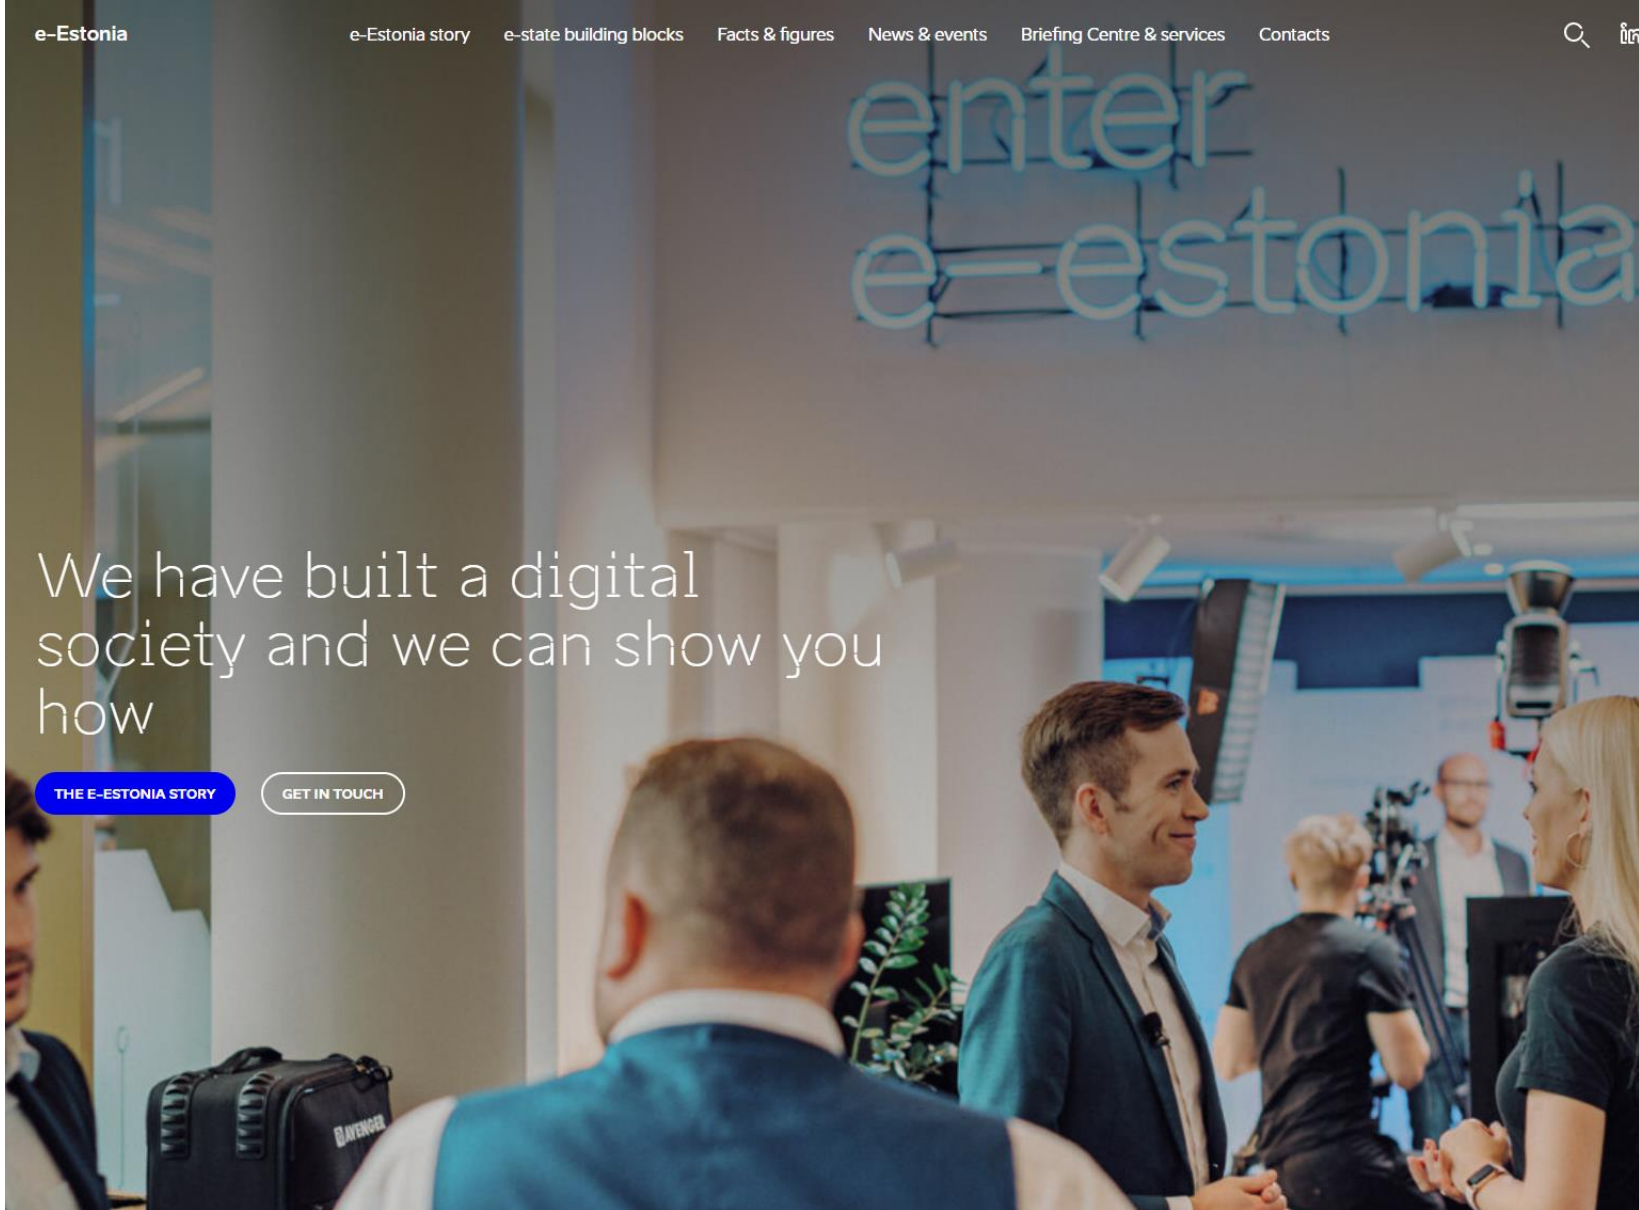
e-Estonia

e-Estonia story e-state building blocks Facts & figures News & events Briefing Centre & services Contacts

enter e-estonia

We have built a digital society and we can show you how

THE E-ESTONIA STORY

GET IN TOUCH

AVENGER